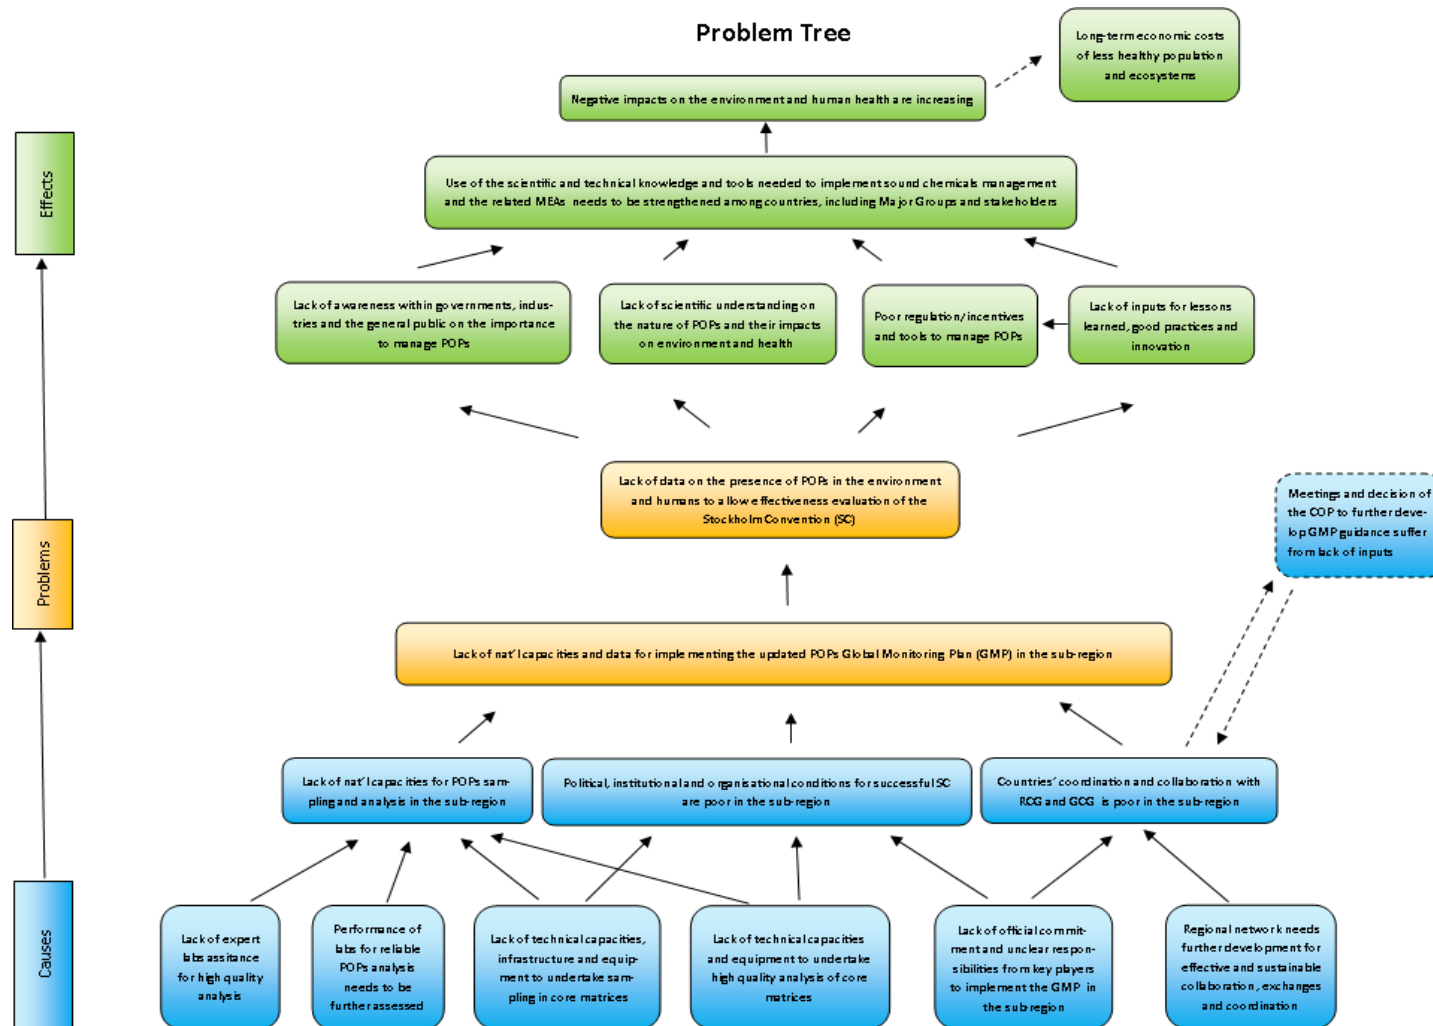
Problem Tree

Long-term economic costs of less healthy population and ecosystems

Negative impacts on the environment and human health are increasing

Effects

Use of the scientific and technical knowledge and tools needed to implement sound chemicals management and the related MEAs needs to be strengthened among countries, including Major Groups and stakeholders

Lack of awareness within governments, industries and the general public on the importance to manage POPs

Lack of scientific understanding on the nature of POPs and their impacts on environment and health

Poor regulation/incentives and tools to manage POPs

Lack of inputs for lessons learned, good practices and innovation

Problems

Lack of data on the presence of POPs in the environment and humans to allow effectiveness evaluation of the Stockholm Convention (SC)

Meetings and decision of the COP to further develop GMP guidance suffer from lack of inputs

Lack of nat'l capacities and data for implementing the updated POPs Global Monitoring Plan (GMP) in the sub-region

Lack of nat'l capacities for POPs sampling and analysis in the sub-region

Political, institutional and organisational conditions for successful SC are poor in the sub-region

Countries' coordination and collaboration with ROG and GCG is poor in the sub-region

Causes

Lack of expert labs assitance for high quality analysis

Performance of labs for reliable POPs analysis needs to be further assessed

Lack of technical capacities, infrastructure and equipment to undertake sampling in core matrices

Lack of technical capacities and equipment to undertake high quality analysis of core matrices

Lack of official commitment and unclear responsibilities from key players to implement the GMP in the sub region

Regional network needs further development for effective and sustainable collaboration, exchanges and coordination